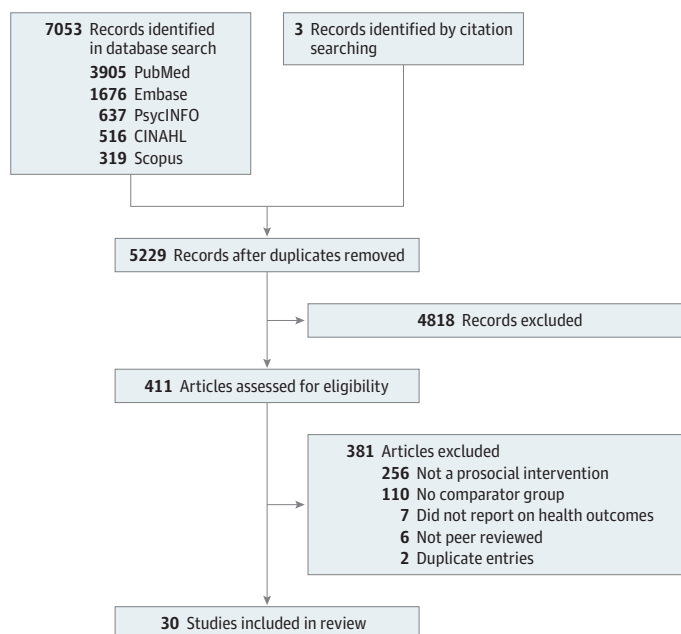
7053 Records identified in database search
3905 PubMed
1676 Embase
637 PsycINFO
516 CINAHL
319 Scopus

3 Records identified by citation searching

5229 Records after duplicates removed

4818 Records excluded

411 Articles assessed for eligibility

381 Articles excluded
256 Not a prosocial intervention
110 No comparator group
7 Did not report on health outcomes
6 Not peer reviewed
2 Duplicate entries

30 Studies included in review